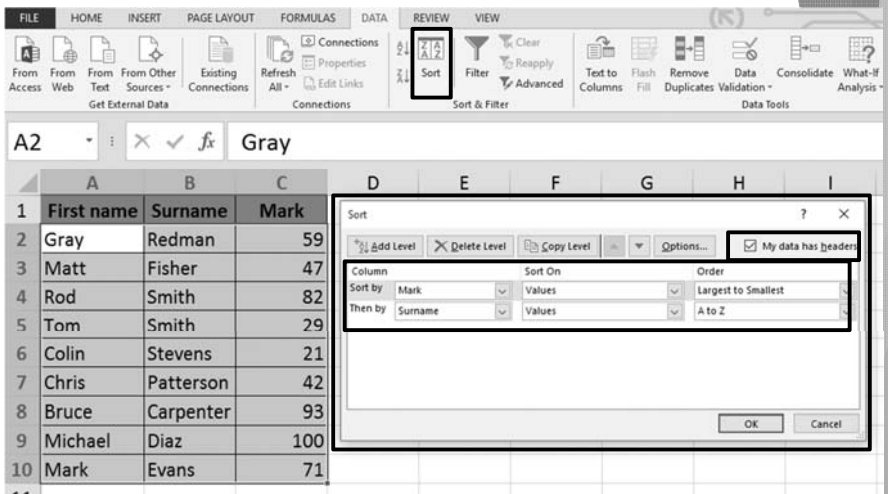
FILE HOME INSERT PAGE LAYOUT FORMULAS DATA REVIEW VIEW

From Access From Web From Text From Other Sources Get External Data Existing Connections Refresh All Connections Properties Edit Links Connections Sort Filter Clear Reapply Advanced Sort & Filter Text to Columns Flash Fill Remove Duplicates Data Validation Consolidate What-If Analysis Data Tools

A2 Gray

| | A | B | C |
|---|---|---|---|
| 1 | First name | Surname | Mark |
| 2 | Gray | Redman | 59 |
| 3 | Matt | Fisher | 47 |
| 4 | Rod | Smith | 82 |
| 5 | Tom | Smith | 29 |
| 6 | Colin | Stevens | 21 |
| 7 | Chris | Patterson | 42 |
| 8 | Bruce | Carpenter | 93 |
| 9 | Michael | Diaz | 100 |
| 10 | Mark | Evans | 71 |

D E F G H I

Sort ? ×

Add Level Delete Level Copy Level Options... My data has headers

| Column | | Sort On | Order |
|---|---|---|---|
| Sort by | Mark | Values | Largest to Smallest |
| Then by | Surname | Values | A to Z |

OK Cancel